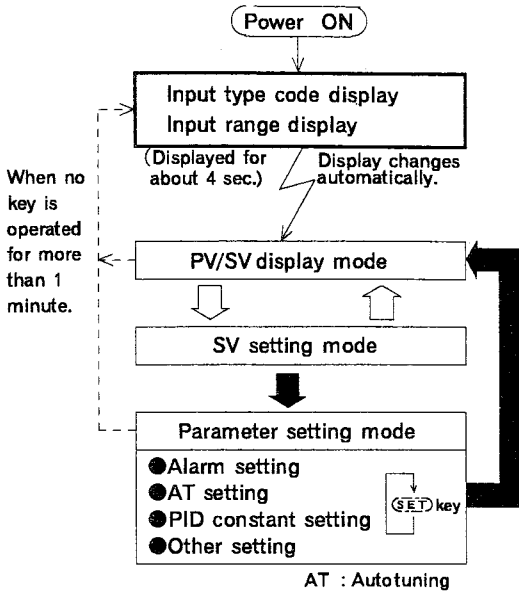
Power ON

Input type code display
Input range display

(Displayed for about 4 sec.)

Display changes automatically.

When no key is operated for more than 1 minute.

PV/SV display mode

SV setting mode

Parameter setting mode
●Alarm setting
●AT setting
●PID constant setting
●Other setting

SET key

AT : Autotuning